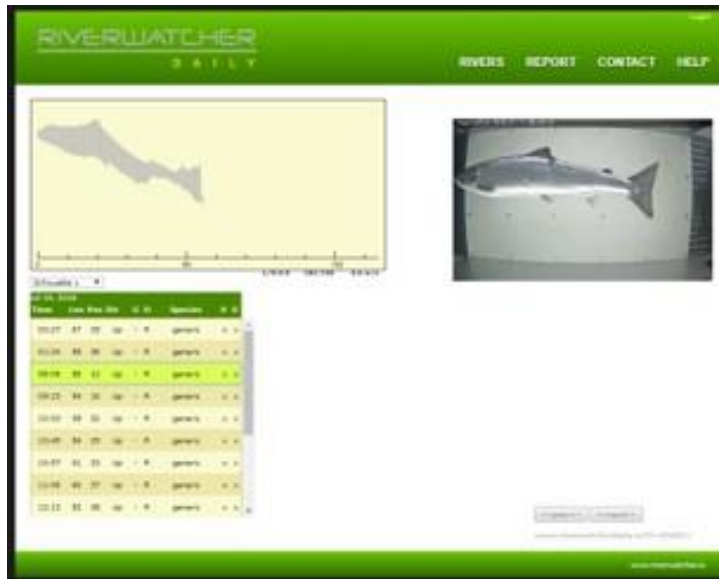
RIVERWATCHER

DAILY

RIVERS REPORT CONTACT HELP

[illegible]

| Time | Len | Pos | Dir | | | Species | |
|---|---|---|---|---|---|---|---|
| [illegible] | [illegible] | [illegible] | Up | | | generic | |
| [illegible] | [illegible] | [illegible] | Up | | | generic | |
| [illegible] | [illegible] | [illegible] | Up | | | generic | |
| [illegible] | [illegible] | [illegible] | Up | | | generic | |
| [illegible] | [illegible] | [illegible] | Up | | | generic | |
| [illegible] | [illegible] | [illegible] | Up | | | generic | |
| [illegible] | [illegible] | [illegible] | Up | | | generic | |
| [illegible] | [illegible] | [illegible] | Up | | | generic | |
| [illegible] | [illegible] | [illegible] | Up | | | generic | |

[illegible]

www.riverwatcher.is